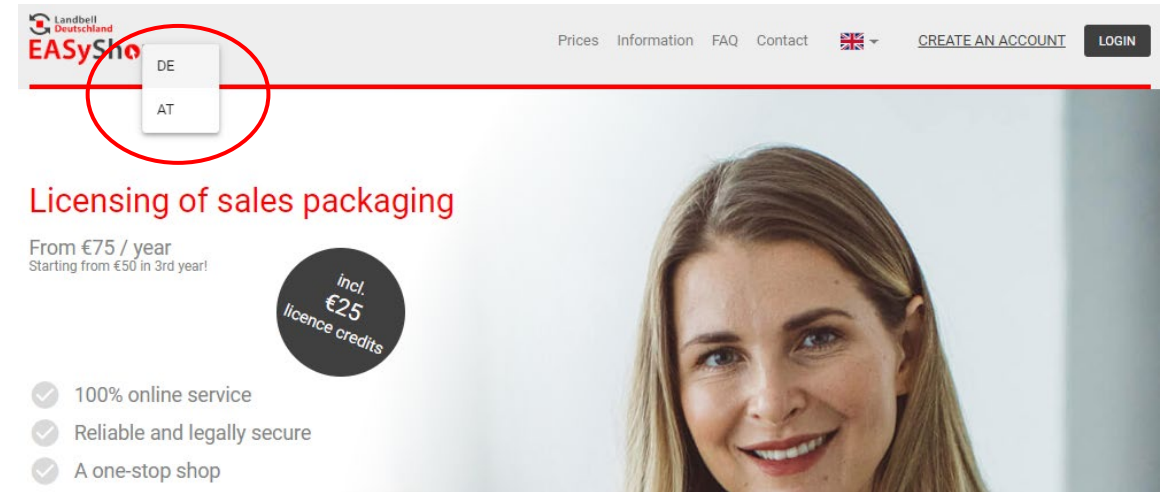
Landbell Deutschland
EASySho

DE

AT

Prices Information FAQ Contact CREATE AN ACCOUNT LOGIN

Licensing of sales packaging

From €75 / year
Starting from €50 in 3rd year!

incl.
€25
licence credits

100% online service
Reliable and legally secure
A one-stop shop